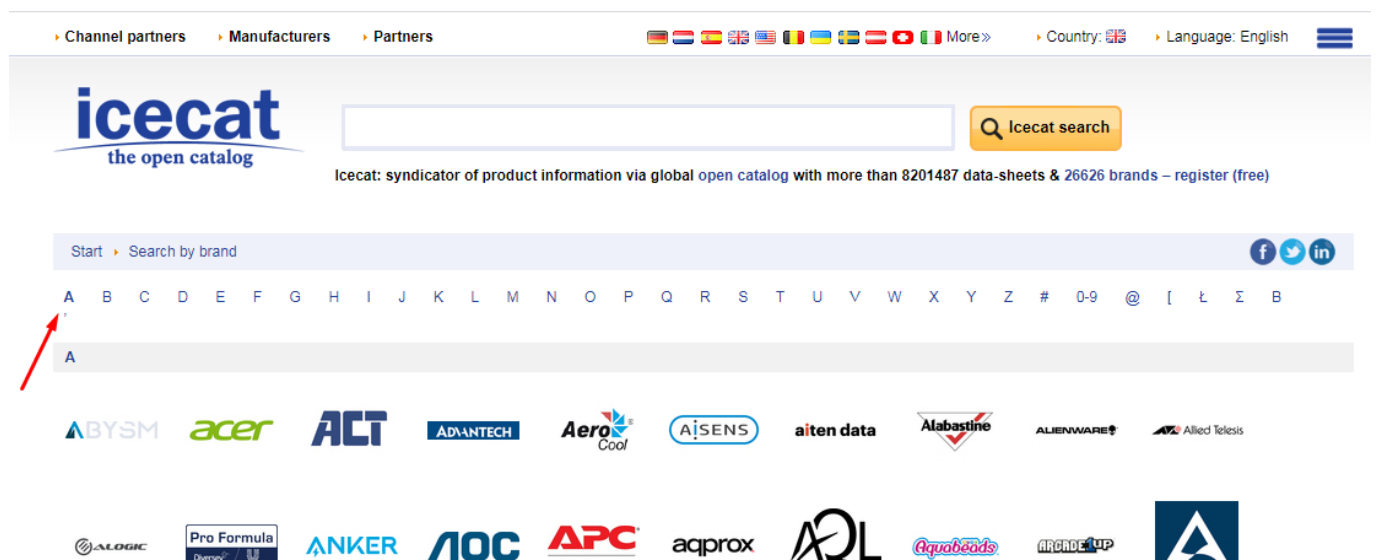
Channel partners   Manufacturers   Partners   More»   Country:   Language: English

icecat
the open catalog

Icecat search

Icecat: syndicator of product information via global open catalog with more than 8201487 data-sheets & 26626 brands – register (free)

Start   Search by brand

A B C D E F G H I J K L M N O P Q R S T U V W X Y Z # 0-9 @ [ Ł Σ В

A

ABYSM   acer   ACT   ADVANTECH   Aero Cool   AISENS   aiten data   Alabastine   ALIENWARE   Allied Telesis

ALOGIC   Pro Formula Diversey   ANKER   AOC   APC   aqprox   AOL   Aquabeads   ARCADE1UP